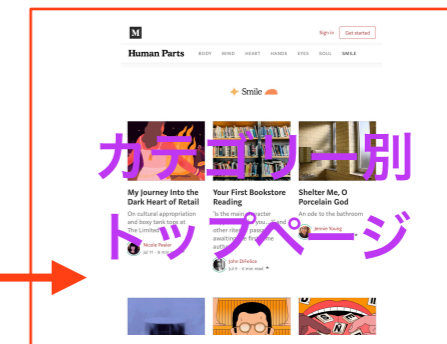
M

Sign in
Get started

Human Parts
BODY
MIND
HEART
HANDS
EYES
SOUL
SMILE

Smile

カテゴリー別

トップページ

My Journey Into the Dark Heart of Retail
On cultural appropriation and lousy tank tops at The Limited
Nicole Peeler
Jul 11 · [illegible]

Your First Bookstore Reading
To the main character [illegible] and other rites of passage awaiting the first-time author
John DiFelice
Jul 9 · 4 min read

Shelter Me, O Porcelain God
An ode to the bathroom
Jennie Young